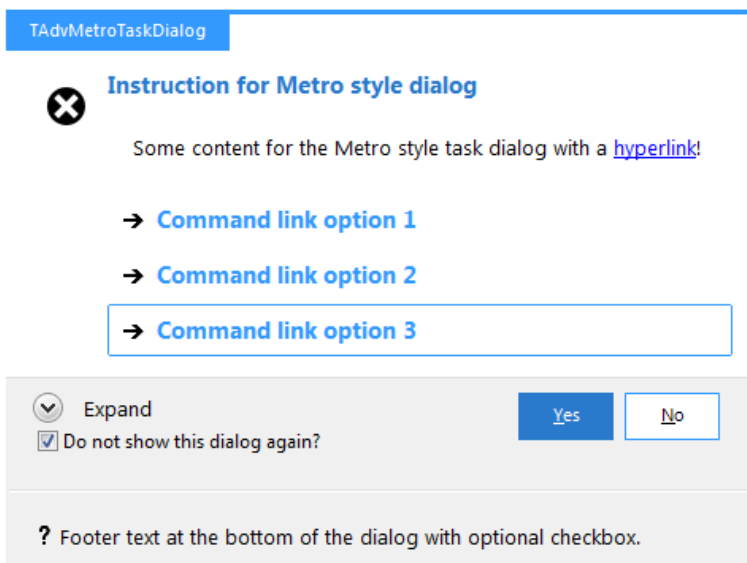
TAdvMetroTaskDialog

Instruction for Metro style dialog

Some content for the Metro style task dialog with a hyperlink!

➔ Command link option 1

➔ Command link option 2

➔ Command link option 3

Expand

Do not show this dialog again?

Yes

No

? Footer text at the bottom of the dialog with optional checkbox.